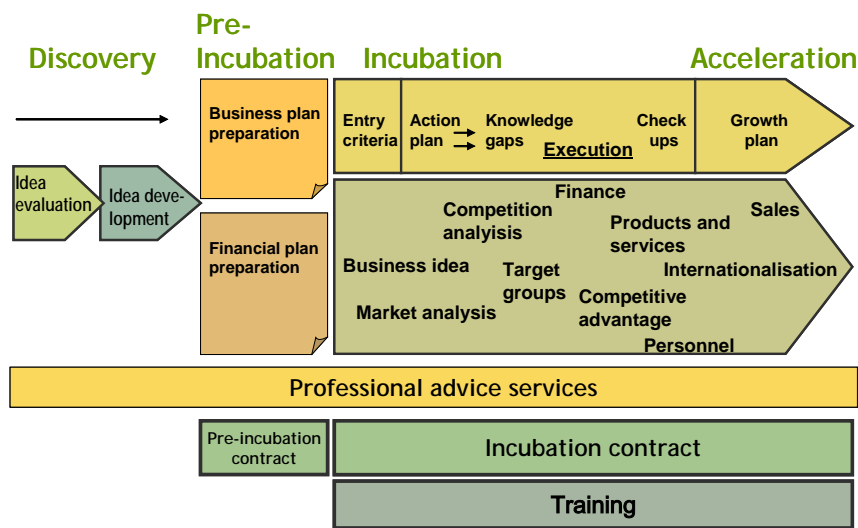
Discovery

Pre-Incubation

Incubation

Acceleration

Idea evaluation

Idea development

Business plan preparation

Financial plan preparation

Entry criteria

Action plan

Knowledge gaps

Execution

Check ups

Growth plan

Finance

Competition analyisis

Products and services

Sales

Business idea

Target groups

Internationalisation

Competitive advantage

Market analysis

Personnel

Professional advice services

Pre-incubation contract

Incubation contract

Training